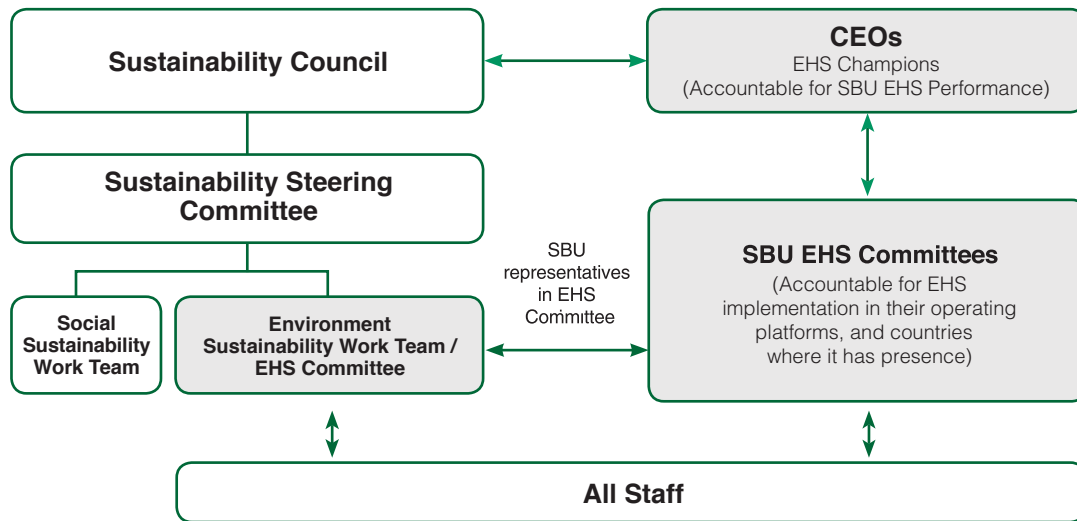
Sustainability Council

CEOs
EHS Champions
(Accountable for SBU EHS Performance)

Sustainability Steering Committee

SBU representatives in EHS Committee

SBU EHS Committees
(Accountable for EHS implementation in their operating platforms, and countries where it has presence)

Social Sustainability Work Team

Environment Sustainability Work Team / EHS Committee

All Staff